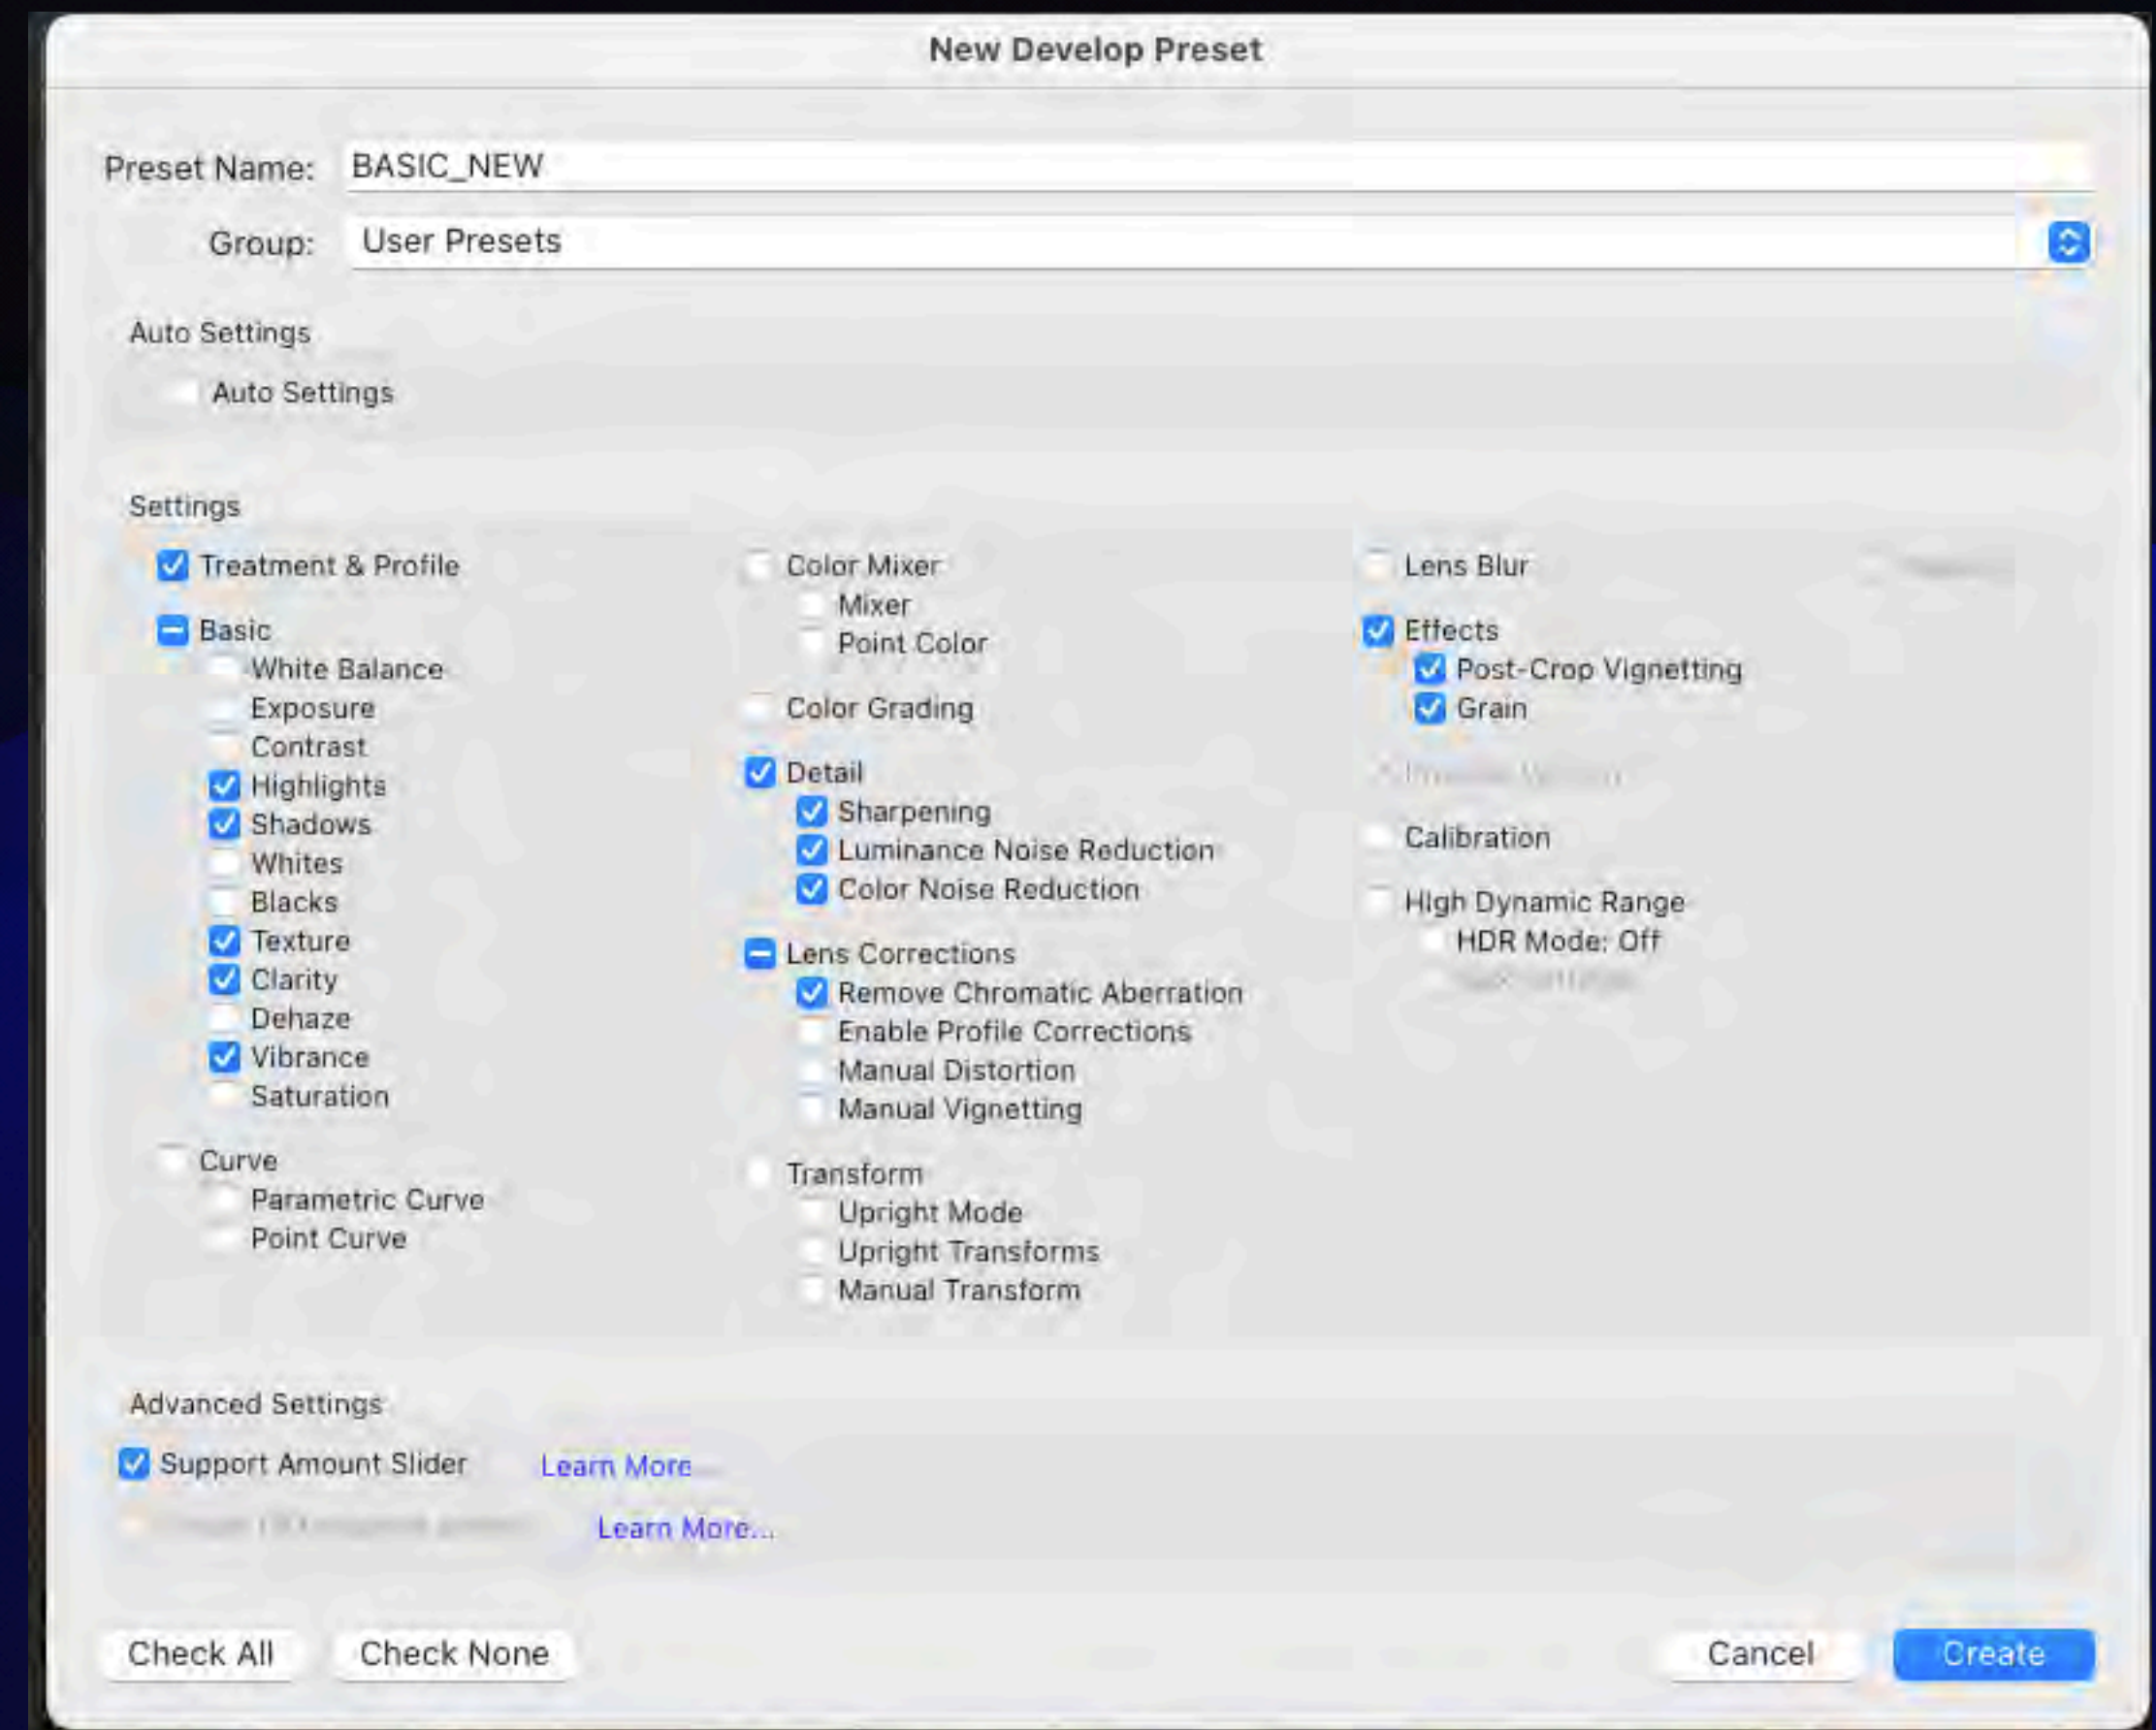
New Develop Preset

Preset Name: BASIC_NEW

Group: User Presets

Auto Settings

Auto Settings

Settings

Treatment & Profile

Basic
White Balance
Exposure
Contrast
Highlights
Shadows
Whites
Blacks
Texture
Clarity
Dehaze
Vibrance
Saturation

Curve
Parametric Curve
Point Curve

Color Mixer
Mixer
Point Color

Color Grading

Detail
Sharpening
Luminance Noise Reduction
Color Noise Reduction

Lens Corrections
Remove Chromatic Aberration
Enable Profile Corrections
Manual Distortion
Manual Vignetting

Transform
Upright Mode
Upright Transforms
Manual Transform

Lens Blur

Effects
Post-Crop Vignetting
Grain

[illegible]

Calibration

High Dynamic Range
HDR Mode: Off
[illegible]

Advanced Settings

Support Amount Slider Learn More...

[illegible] Learn More...

Check All Check None Cancel Create